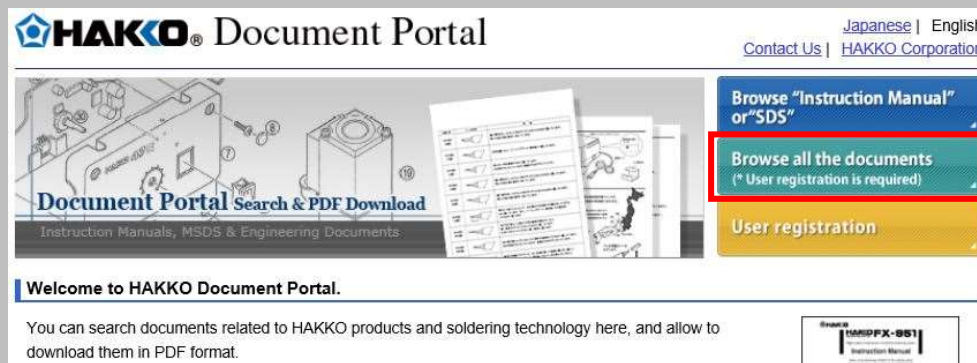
HAKKO® Document Portal

Japanese | English
Contact Us | HAKKO Corporation

Document Portal Search & PDF Download
Instruction Manuals, MSDS & Engineering Documents

Browse "Instruction Manual" or"SDS"

Browse all the documents
(* User registration is required)

User registration

Welcome to HAKKO Document Portal.

You can search documents related to HAKKO products and soldering technology here, and allow to download them in PDF format.

HAKKO
HAKKO FX-951
Instruction Manual